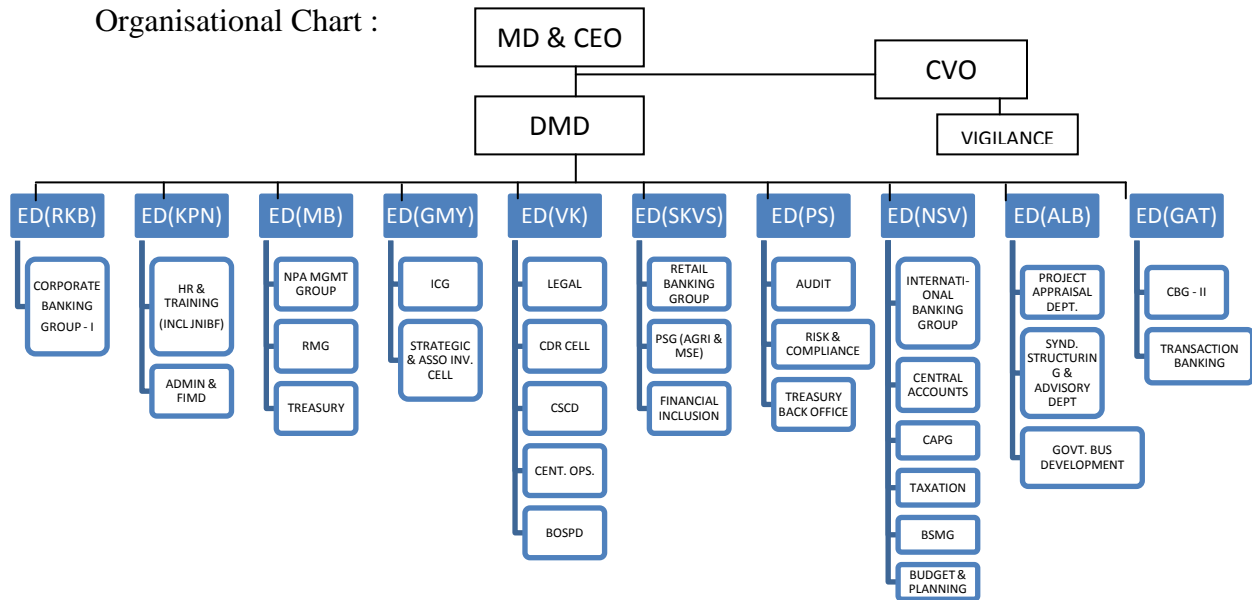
Organisational Chart :

MD & CEO

CVO

DMD

VIGILANCE

ED(RKB)

CORPORATE BANKING GROUP - I

ED(KPN)

HR & TRAINING (INCL JNIBF)

ADMIN & FIMD

ED(MB)

NPA MGMT GROUP

RMG

TREASURY

ED(GMY)

ICG

STRATEGIC & ASSO INV. CELL

ED(VK)

LEGAL

CDR CELL

CSCD

CENT. OPS.

BOSPD

ED(SKVS)

RETAIL BANKING GROUP

PSG (AGRI & MSE)

FINANCIAL INCLUSION

ED(PS)

AUDIT

RISK & COMPLIANCE

TREASURY BACK OFFICE

ED(NSV)

INTERNATI-ONAL BANKING GROUP

CENTRAL ACCOUNTS

CAPG

TAXATION

BSMG

BUDGET & PLANNING

ED(ALB)

PROJECT APPRAISAL DEPT.

SYND. STRUCTURIN G & ADVISORY DEPT

GOVT. BUS DEVELOPMENT

ED(GAT)

CBG - II

TRANSACTION BANKING